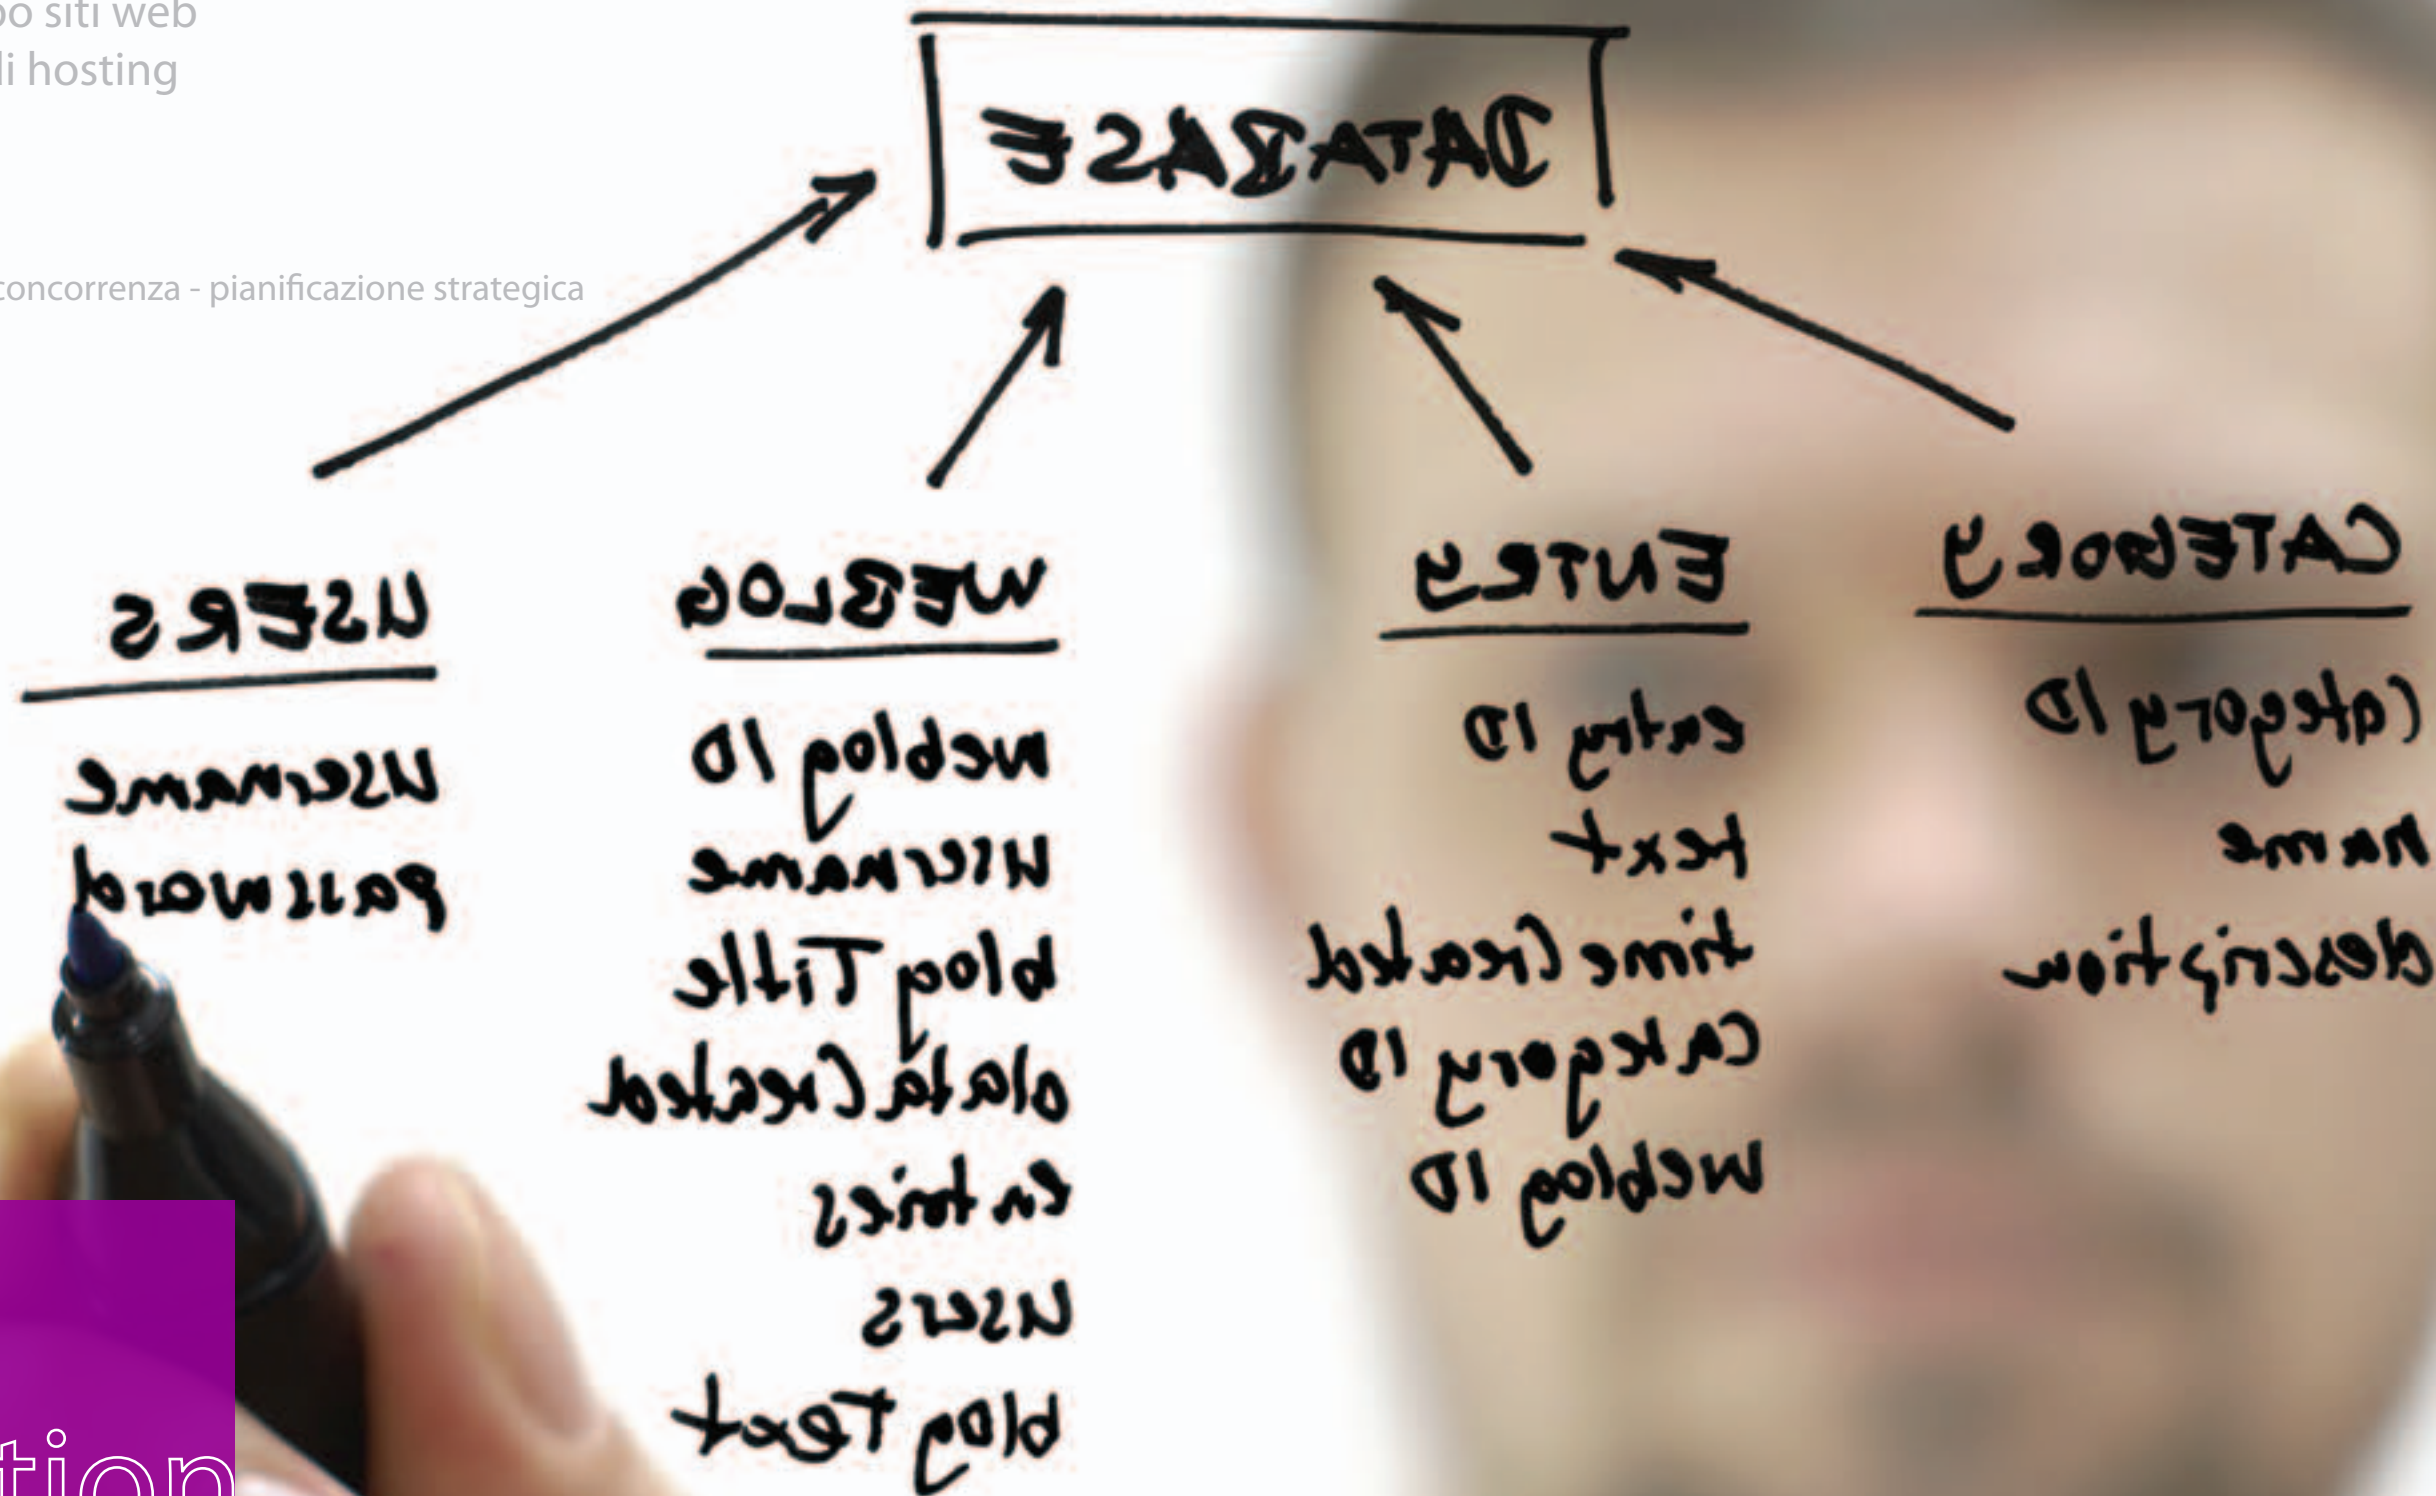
po siti web
li hosting

concorrenza - pianificazione strategica

DATABASE

USERS
username
password

WEBLOG
weblog ID
username
blog Title
date Created
entries
users
blog Text

ENTRY
entry ID
text
time Created
category ID
weblog ID

CATEGORY
category ID
name
description

tion